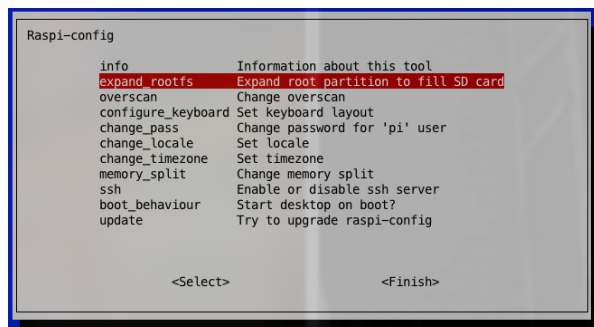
Raspi-config

info    Information about this tool
expand_rootfs    Expand root partition to fill SD card
overscan    Change overscan
configure_keyboard    Set keyboard layout
change_pass    Change password for 'pi' user
change_locale    Set locale
change_timezone    Set timezone
memory_split    Change memory split
ssh    Enable or disable ssh server
boot_behaviour    Start desktop on boot?
update    Try to upgrade raspi-config

<Select>    <Finish>